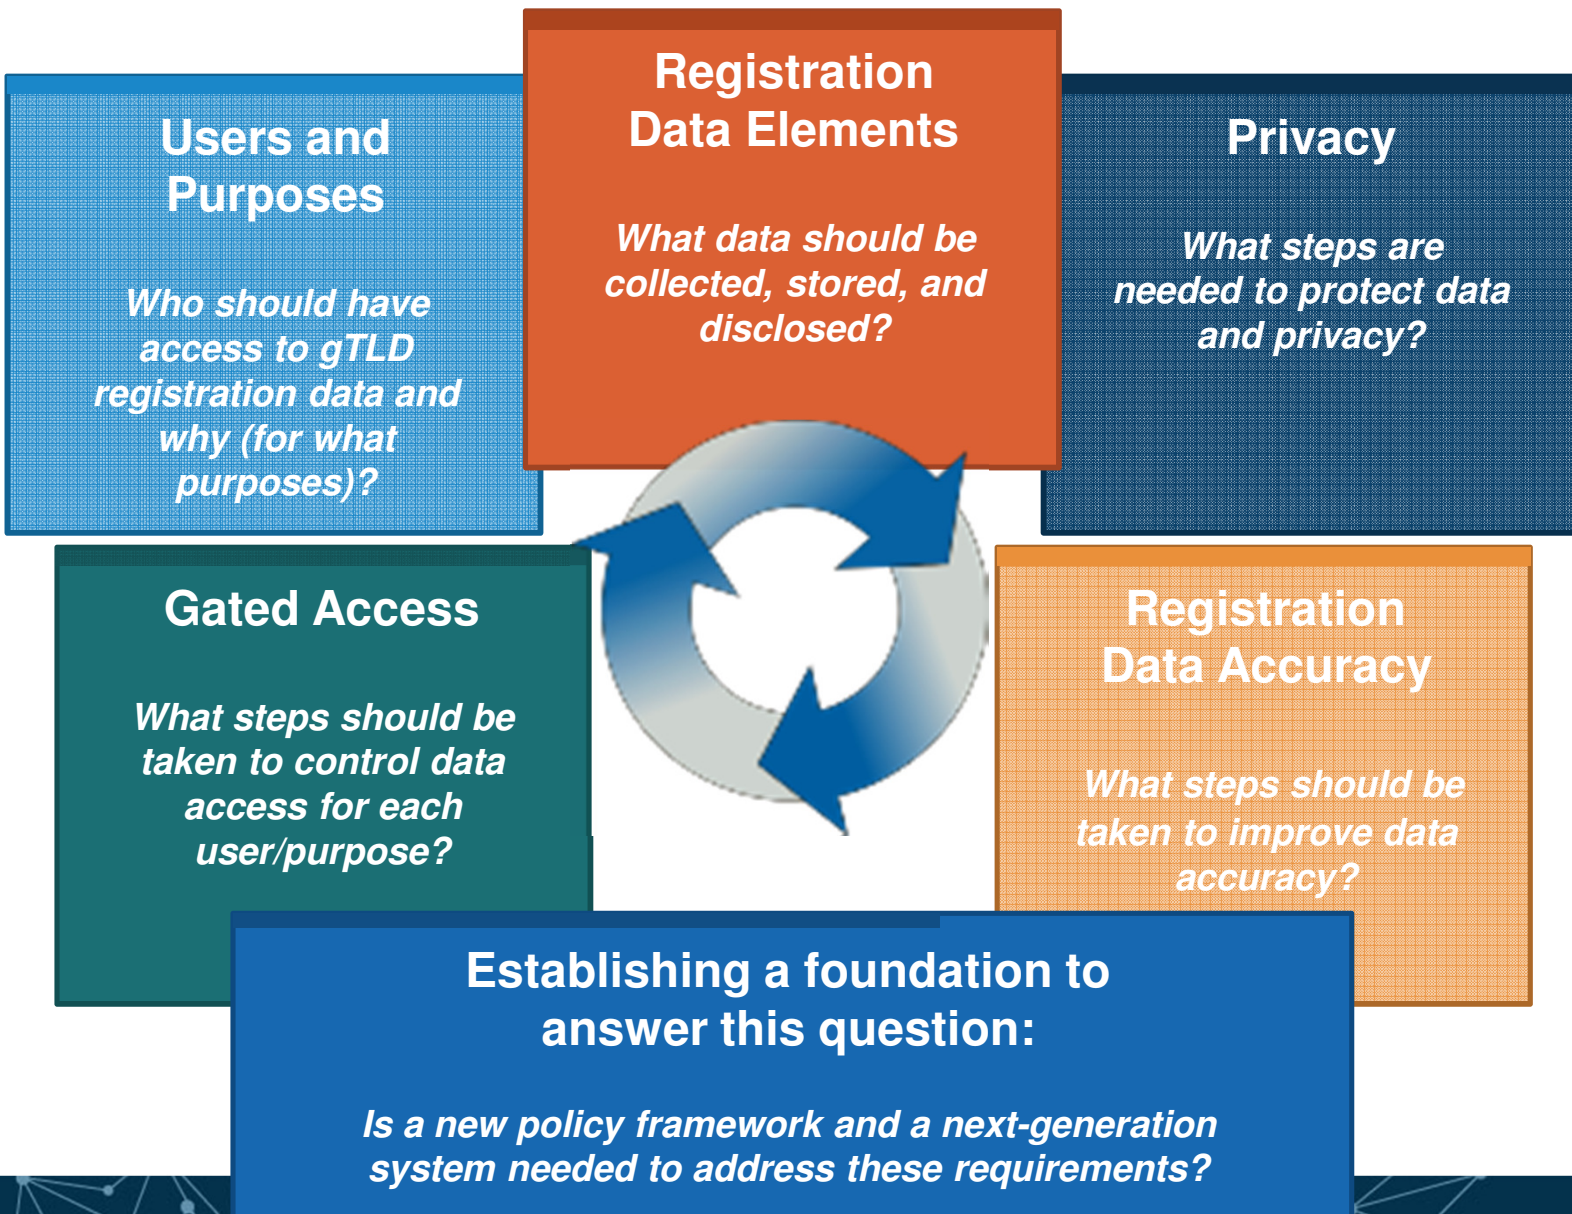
Users and Purposes

Who should have access to gTLD registration data and why (for what purposes)?

Registration Data Elements

What data should be collected, stored, and disclosed?

Privacy

What steps are needed to protect data and privacy?

Gated Access

What steps should be taken to control data access for each user/purpose?

Registration Data Accuracy

What steps should be taken to improve data accuracy?

Establishing a foundation to answer this question:

Is a new policy framework and a next-generation system needed to address these requirements?